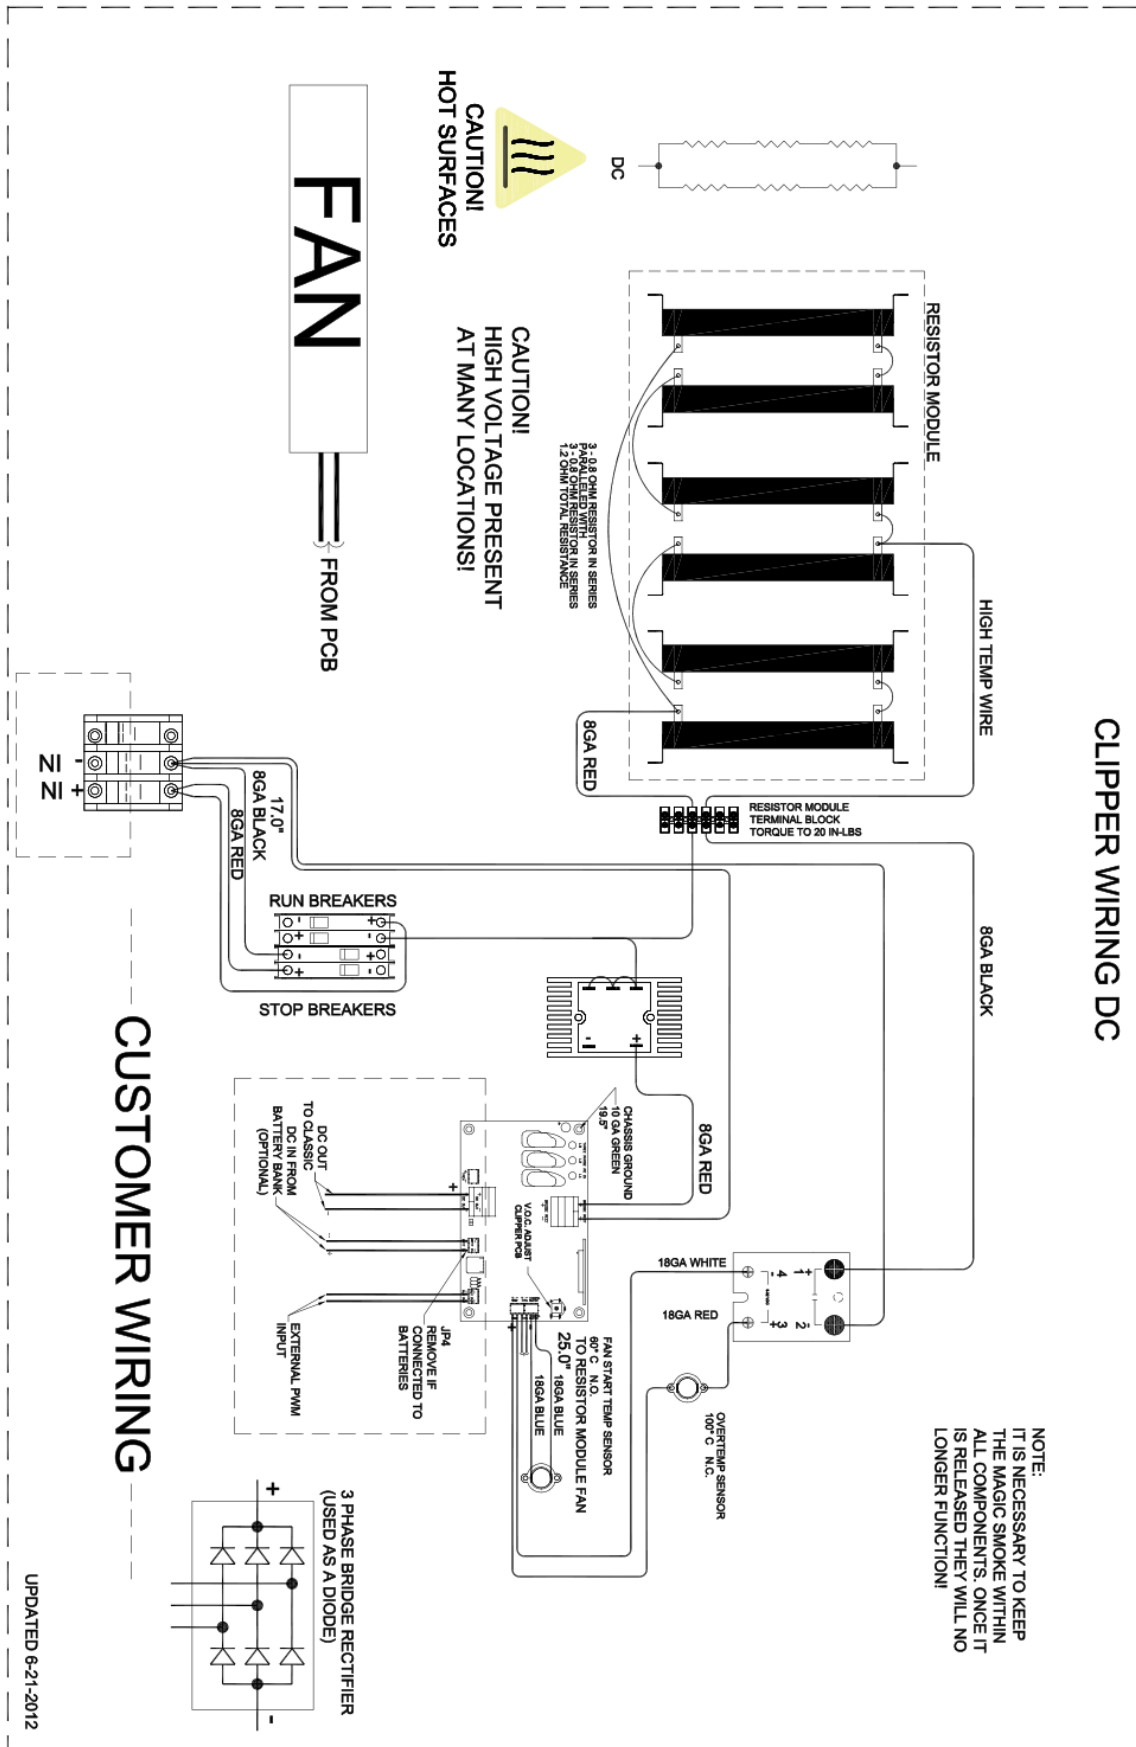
CLIPPER WIRING DC

NOTE:
IT IS NECESSARY TO KEEP THE MAGIC SMOKE WITHIN ALL COMPONENTS. ONCE IT IS RELEASED THEY WILL NO LONGER FUNCTION!

DC

CAUTION!
HOT SURFACES

RESISTOR MODULE

HIGH TEMP WIRE

CAUTION!
HIGH VOLTAGE PRESENT
AT MANY LOCATIONS!

3 - 0.8 OHM RESISTOR IN SERIES
PARALLELED WITH
3 - 0.8 OHM RESISTOR IN SERIES
1.2 OHM TOTAL RESISTANCE

FAN

FROM PCB

8GA RED

RESISTOR MODULE
TERMINAL BLOCK
TORQUE TO 20 IN-LBS

8GA BLACK

IN -
IN +

17.0"
8GA BLACK
8GA RED

RUN BREAKERS

STOP BREAKERS

8GA RED

CHASSIS GROUND
10 GA GREEN
19.5"

V.O.C. ADJUST
CLIPPER PCB

18GA WHITE

18GA RED

DC OUT
TO CLASSIC
DC IN FROM
BATTERY BANK
(OPTIONAL)

JP4
REMOVE IF
CONNECTED TO
BATTERIES

EXTERNAL PWM
INPUT

FAN START TEMP SENSOR
60° C N.O.
TO RESISTOR MODULE FAN
25.0" 18GA BLUE
18GA BLUE

OVERTEMP SENSOR
100° C N.C.

CUSTOMER WIRING

3 PHASE BRIDGE RECTIFIER
(USED AS A DIODE)

UPDATED 6-21-2012